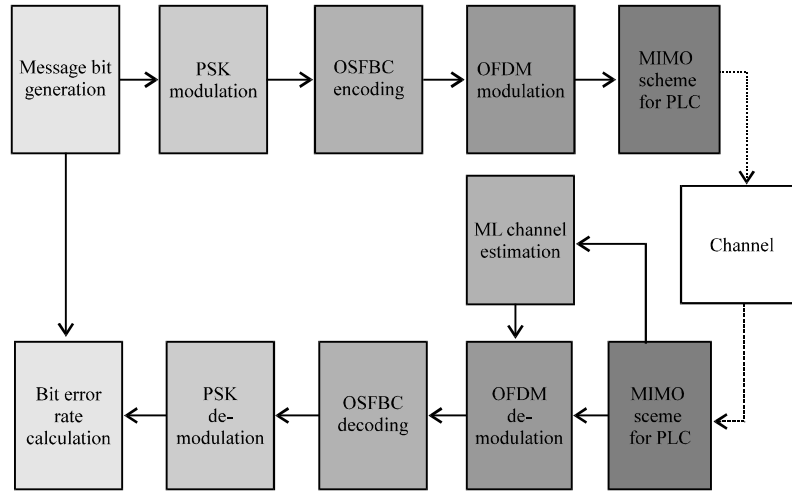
Message bit generation

PSK modulation

OSFBC encoding

OFDM modulation

MIMO scheme for PLC

Channel

ML channel estimation

MIMO sceme for PLC

OFDM de-modulation

OSFBC decoding

PSK de-modulation

Bit error rate calculation